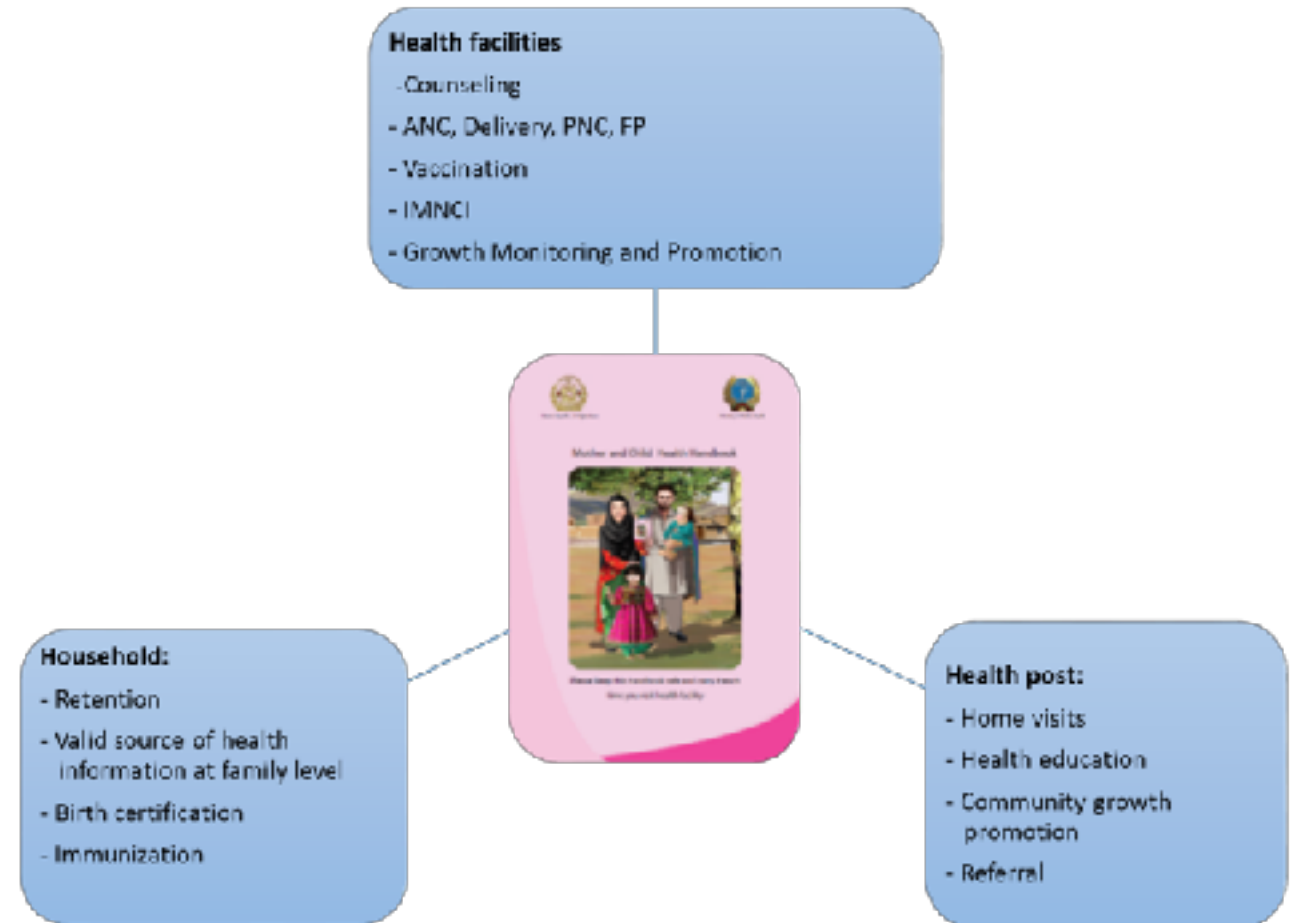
Health facilities

-Counseling

- ANC, Delivery, PNC, FP

- Vaccination

- IMNCI

- Growth Monitoring and Promotion

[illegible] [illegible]

Mother and Child Health Handbook

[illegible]

Household:

- Retention

- Valid source of health information at family level

- Birth certification

- Immunization

Health post:

- Home visits

- Health education

- Community growth promotion

- Referral